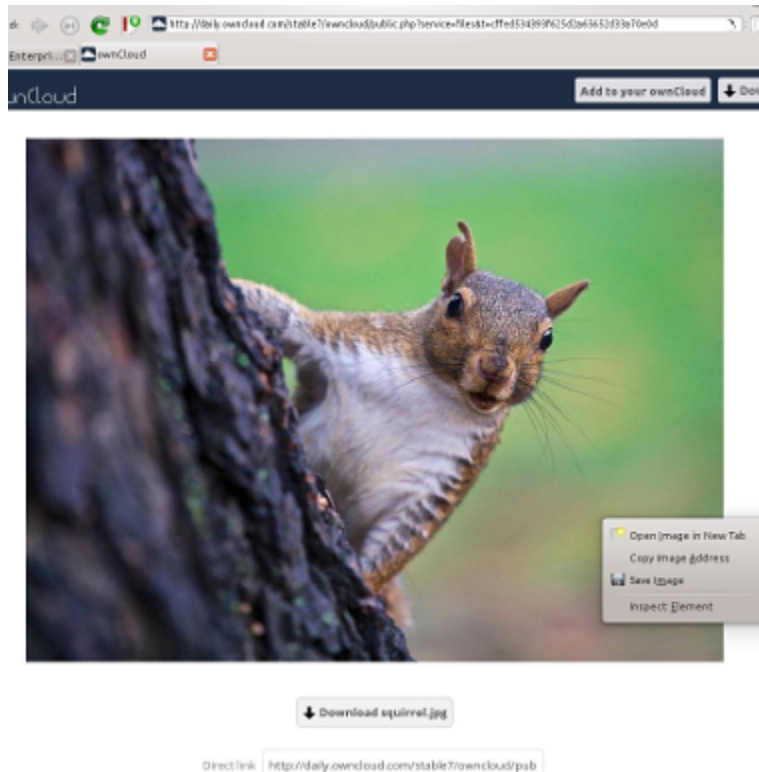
http://daily.owncloud.com/stable7/owncloud/public.php?service=files&t=cffed534399f625d2a63652d33a70e0d

Enterpri

ownCloud

ownCloud

Add to your ownCloud

Dov

Open Image in New Tab

Copy Image Address

Save Image

Inspect Element

Download squirrel.jpg

Direct link

http://daily.owncloud.com/stable7/owncloud/pub